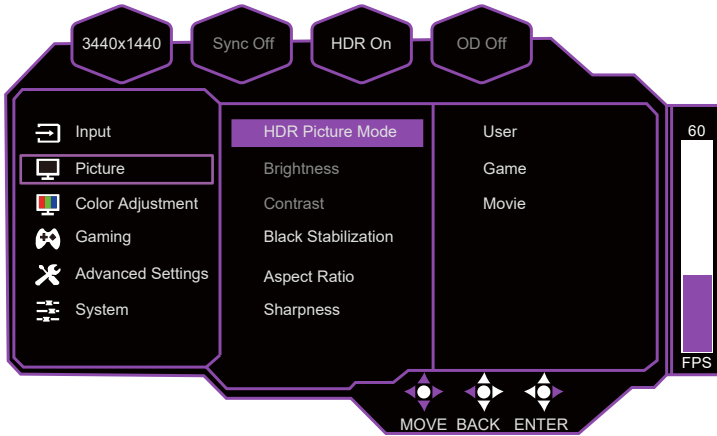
3440x1440

Sync Off

HDR On

OD Off

Input

Picture

Color Adjustment

Gaming

Advanced Settings

System

HDR Picture Mode

Brightness

Contrast

Black Stabilization

Aspect Ratio

Sharpness

User

Game

Movie

60

FPS

MOVE BACK ENTER